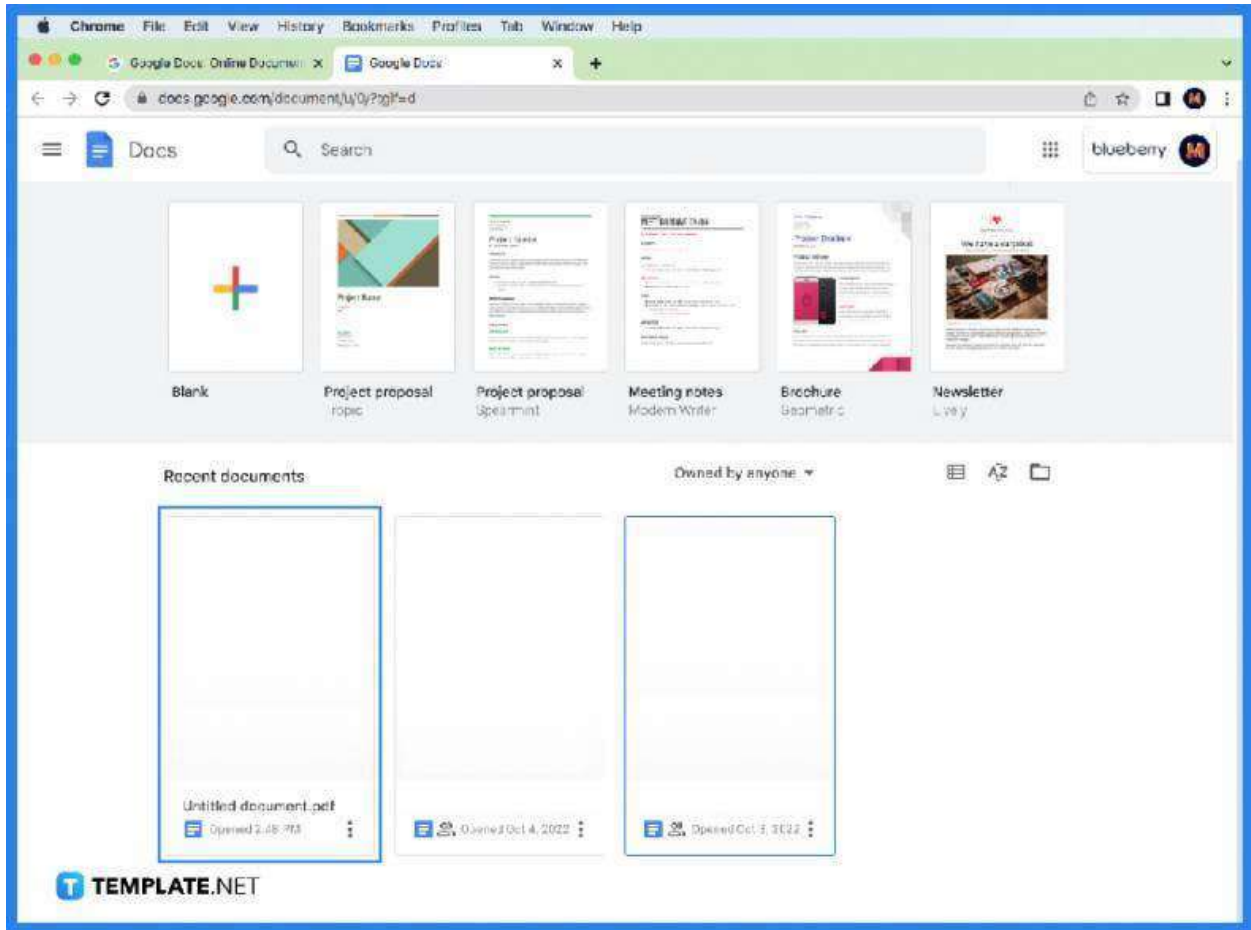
Chrome File Edit View History Bookmarks Profiles Tab Window Help

Google Docs: Online Documen ×
Google Docs ×
+

docs.google.com/document/u/0/?tgif=d

Docs

Search

blueberry

Blank

Project proposal
Tropic

Project proposal
Spearmint

Meeting notes
Modern Writer

Brochure
Geometric

Newsletter
Lively

Recent documents

Owned by anyone

Untitled document.pdf
Opened 2:48 PM

Opened Oct 4, 2022

Opened Oct 3, 2022

TEMPLATE.NET